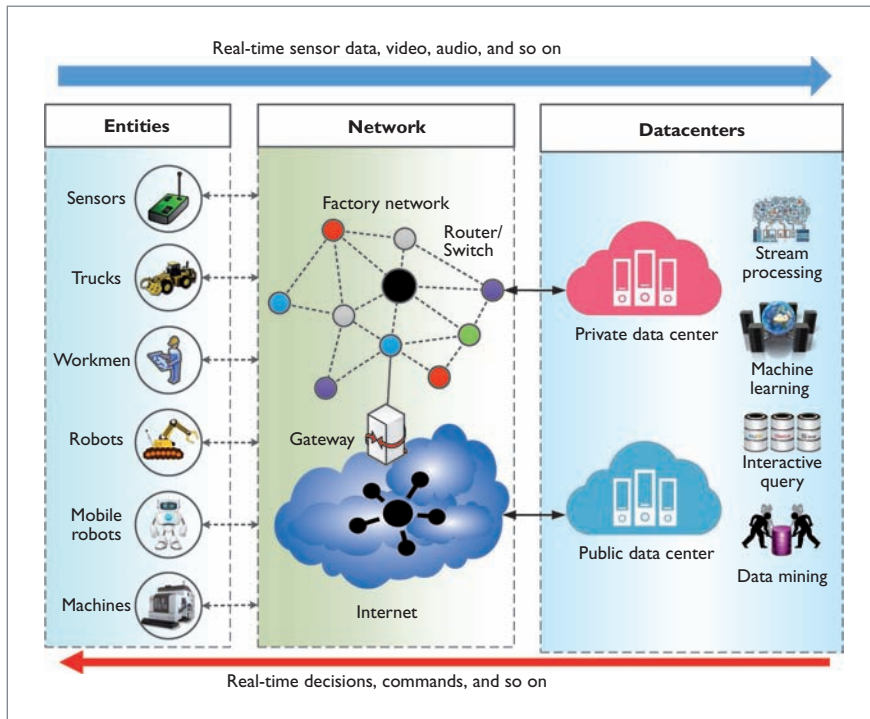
Real-time sensor data, video, audio, and so on

Entities

Sensors

Trucks

Workmen

Robots

Mobile robots

Machines

Network

Factory network

Router/ Switch

Gateway

Internet

Datacenters

Private data center

Public data center

Stream processing

Machine learning

Interactive query

Data mining

Real-time decisions, commands, and so on